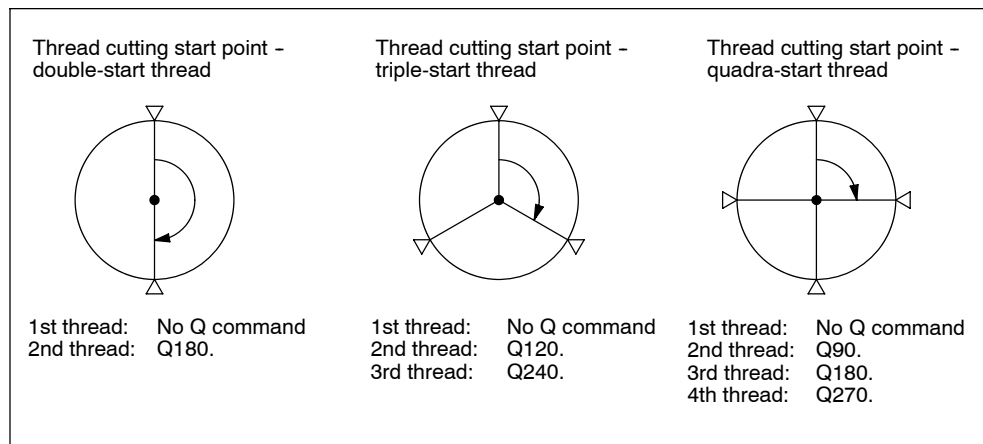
Thread cutting start point – double-start thread

1st thread: No Q command
2nd thread: Q180.

Thread cutting start point – triple-start thread

1st thread: No Q command
2nd thread: Q120.
3rd thread: Q240.

Thread cutting start point – quadra-start thread

1st thread: No Q command
2nd thread: Q90.
3rd thread: Q180.
4th thread: Q270.